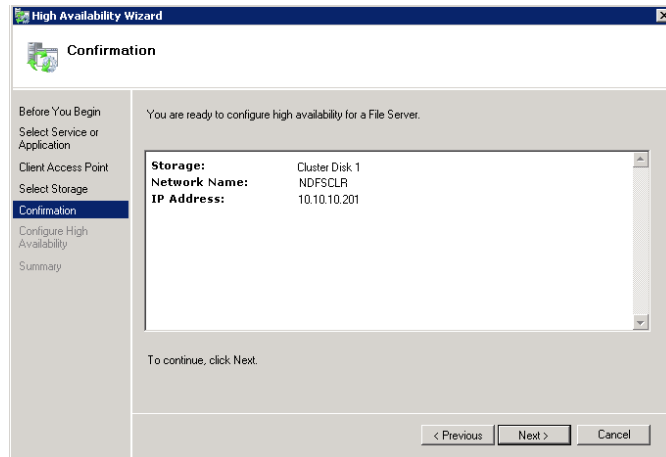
High Availability Wizard

Confirmation

Before You Begin
Select Service or Application
Client Access Point
Select Storage
Confirmation
Configure High Availability
Summary

You are ready to configure high availability for a File Server.

| | |
|---|---|
| **Storage:** | Cluster Disk 1 |
| **Network Name:** | NDFSCLR |
| **IP Address:** | 10.10.10.201 |

To continue, click Next.

< Previous Next > Cancel